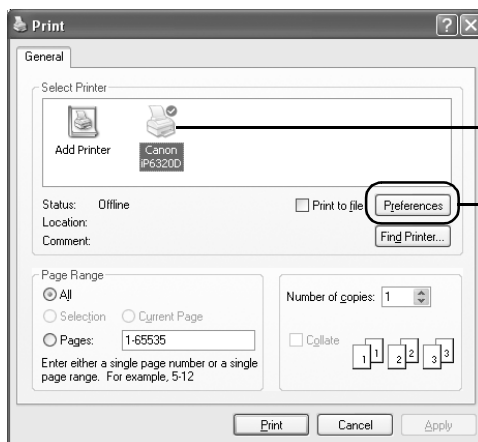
Print

General

Select Printer

Add Printer

Canon iP6320D

Status: Offline

Location:

Comment:

Print to file

Preferences

Find Printer...

Page Range

All

Selection

Current Page

Pages: 1-65535

Enter either a single page number or a single page range. For example, 5-12

Number of copies: 1

Collate

1 1 2 2 3 3

Print

Cancel

Apply